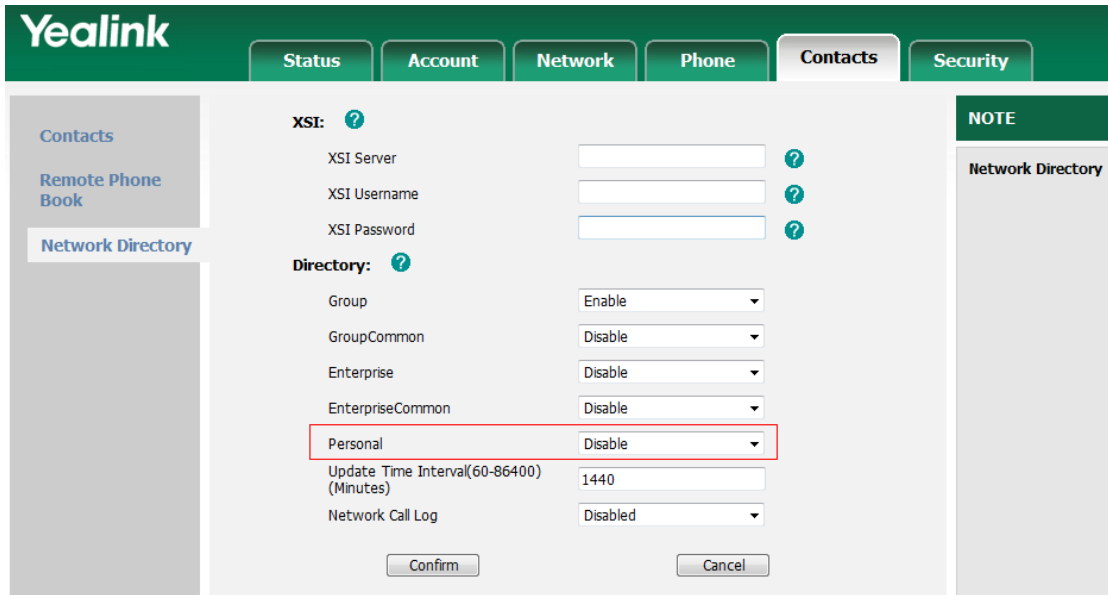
Yealink

Status
Account
Network
Phone
Contacts
Security

Contacts
Remote Phone Book
Network Directory

XSI: ?
XSI Server ?
XSI Username ?
XSI Password ?

Directory: ?
Group Enable
GroupCommon Disable
Enterprise Disable
EnterpriseCommon Disable
Personal Disable
Update Time Interval(60-86400) (Minutes) 1440
Network Call Log Disabled

Confirm
Cancel

NOTE
Network Directory